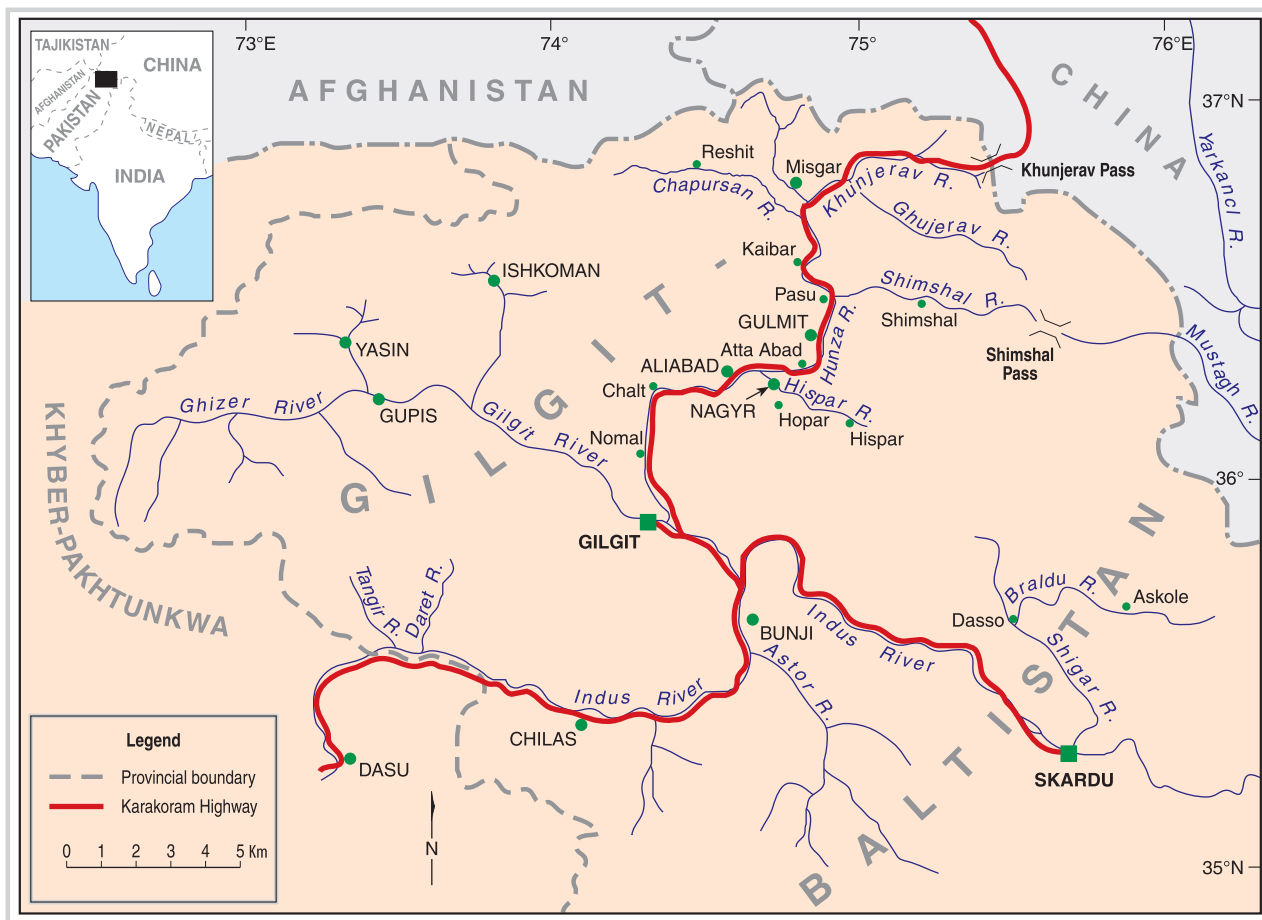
TAJIKISTAN
CHINA
AFGHANISTAN
PAKISTAN
NEPAL
INDIA

73°E
74°
75°
76°E
37°N
36°
35°N

AFGHANISTAN
CHINA
Yarkancl R.
Reshit
Misgar
Chapursan R.
Khunjerav R.
Khunjerav Pass
Ghujerav R.
Kaibar
ISHKOMAN
Pasu
Shimshal R.
GULMIT
Shimshal
Shimshal Pass
Mustagh R.
Hunza R.
YASIN
ALIABAD
Atta Abad
Chalt
NAGYR
Hispar R.
Hopar
Hispar
Ghizer River
GUPIS
Gilgit River
Nomal
GILGIT -
KHYBER-PAKHTUNKWA
GILGIT
Tangir R.
Daret R.
BUNJI
Indus River
Braldu R.
Askole
Dasso
Shigar R.
Astor R.
Indus River
CHILAS
DASU
BALTISTAN
SKARDU

Legend
Provincial boundary
Karakoram Highway
0 1 2 3 4 5 Km
N